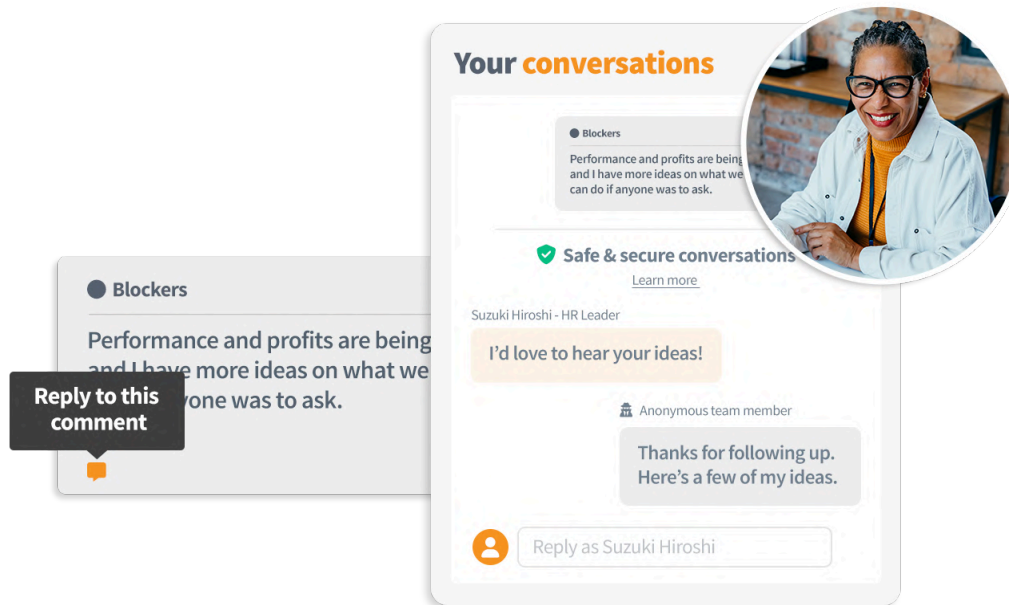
Blockers

Performance and profits are being and I have more ideas on what we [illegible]yone was to ask.

Reply to this comment

Your conversations

Blockers

Performance and profits are being and I have more ideas on what we can do if anyone was to ask.

Safe & secure conversations

Learn more

Suzuki Hiroshi - HR Leader

I'd love to hear your ideas!

Anonymous team member

Thanks for following up. Here's a few of my ideas.

Reply as Suzuki Hiroshi